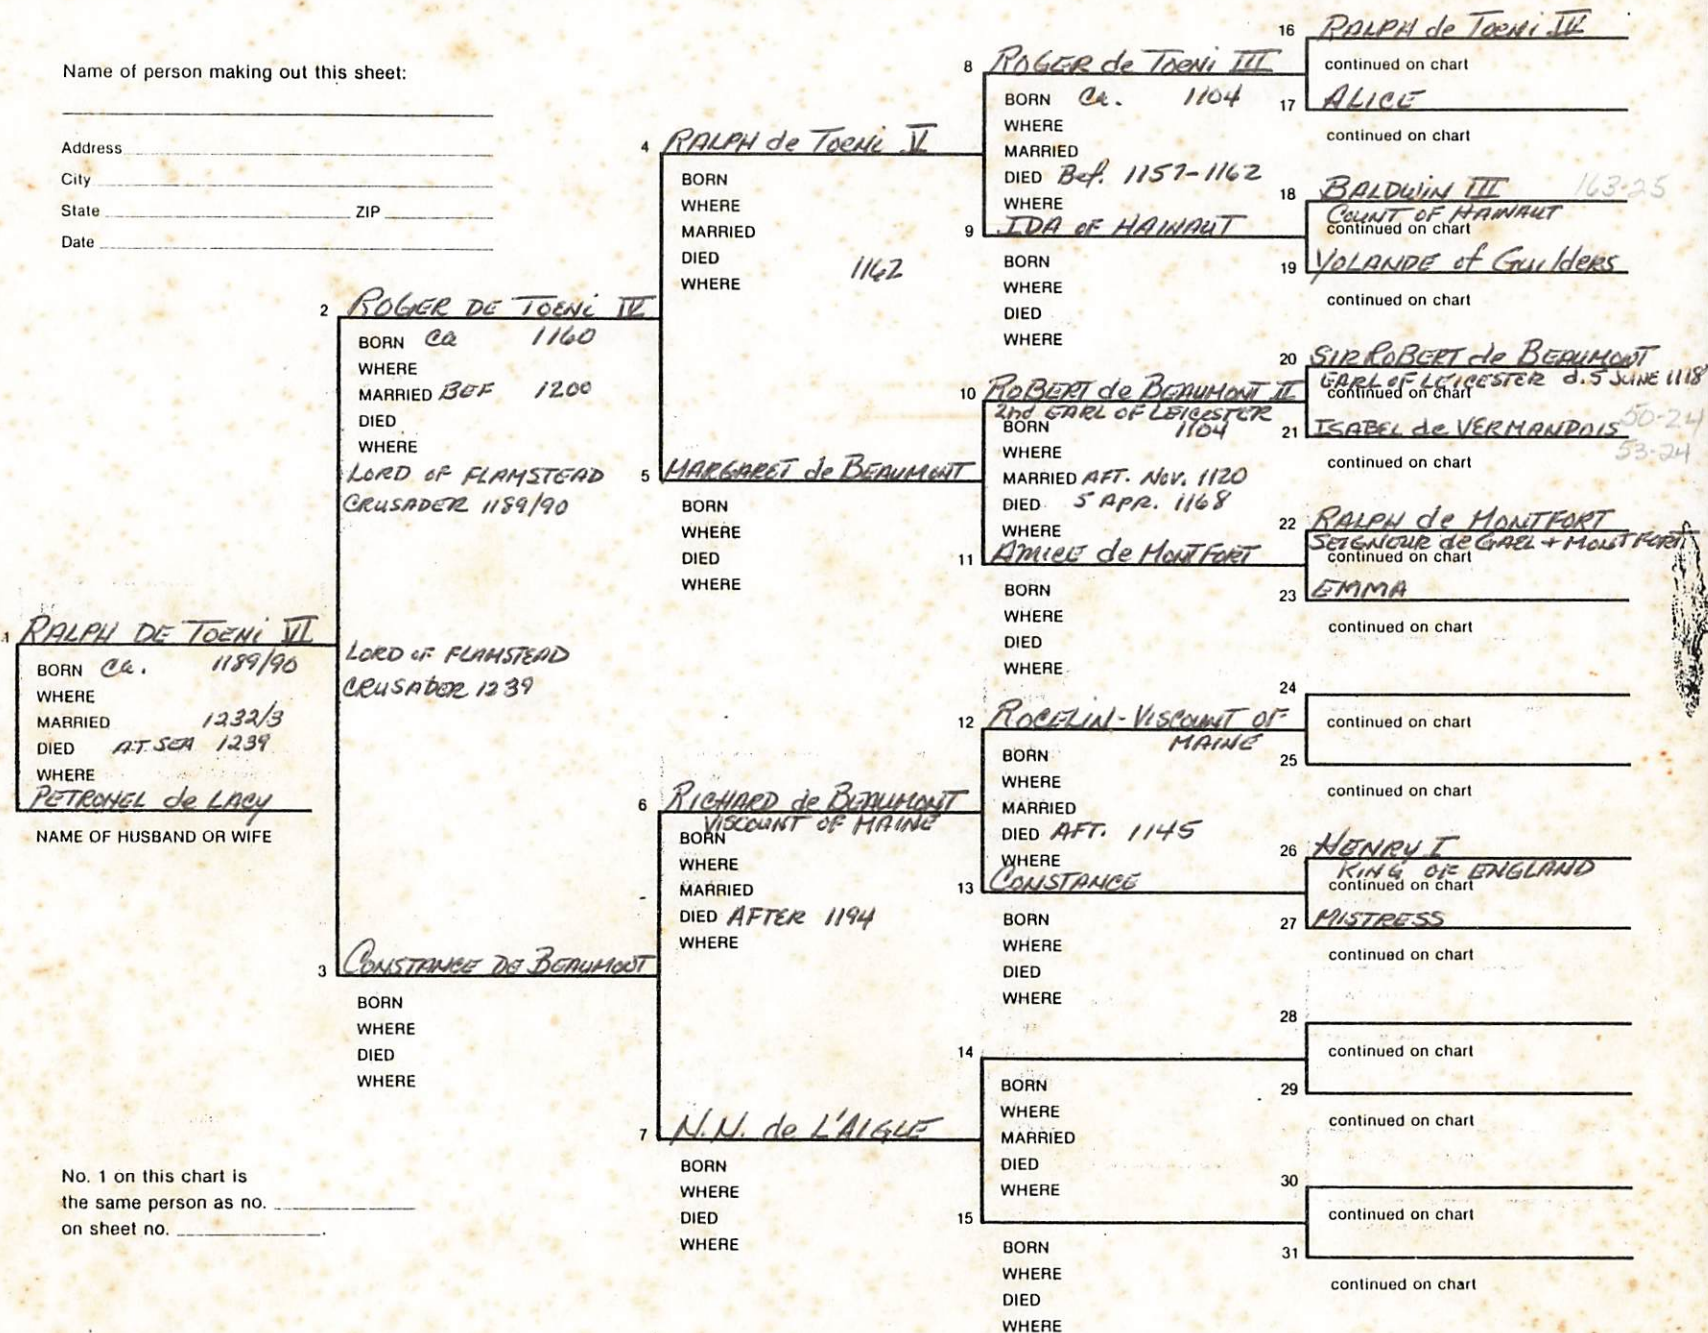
Name of person making out this sheet:

Address

City

State ZIP

Date

1 RALPH DE TOENI VI
BORN Ca. 1189/90
WHERE
MARRIED 1232/3
DIED AT SEA 1239
WHERE
PETRONEL de LACY
NAME OF HUSBAND OR WIFE

2 ROGER DE TOENI IV
BORN Ca 1160
WHERE
MARRIED BEF 1200
DIED
WHERE
LORD OF FLAMSTEAD
CRUSADER 1189/90

LORD OF FLAMSTEAD
CRUSADER 1239

3 CONSTANCE DE BEAUMONT
BORN
WHERE
DIED
WHERE

4 RALPH de TOENI V
BORN
WHERE
MARRIED
DIED 1162
WHERE

5 MARGARET de BEAUMONT
BORN
WHERE
DIED
WHERE

6 RICHARD de BEAUMONT
VISCOUNT OF MAINE
BORN
WHERE
MARRIED
DIED AFTER 1194
WHERE

7 N.N. de L'AIGLE
BORN
WHERE
DIED
WHERE

8 ROGER de TOENI III
BORN Ca. 1104
WHERE
MARRIED
DIED Bef. 1157-1162
WHERE

9 IDA OF HAINAUT
BORN
WHERE
DIED
WHERE

10 ROBERT de BEAUMONT II
2nd EARL OF LEICESTER
BORN 1104
WHERE
MARRIED AFT. Nov. 1120
DIED 5 APR. 1168
WHERE

11 Amice de MONTFORT
BORN
WHERE
DIED
WHERE

12 ROCELIN - VISCOUNT OF MAINE
BORN
WHERE
MARRIED
DIED AFT. 1145
WHERE

13 CONSTANCE
BORN
WHERE
DIED
WHERE

14
BORN
WHERE
MARRIED
DIED
WHERE

15
BORN
WHERE
DIED
WHERE

16 RALPH de TOENI IV
continued on chart
17 ALICE
continued on chart
18 BALDWIN III 163-25
COUNT OF HAINAUT
continued on chart
19 YOLANDE of Guelders
continued on chart
20 SIR ROBERT de BEAUMONT
EARL of LEICESTER d. 5 JUNE 1118
continued on chart
21 ISABEL de VERMANDOIS 50-24 53-24
continued on chart
22 RALPH de MONTFORT
SEIGNEUR de GAEL + MONTFORT
continued on chart
23 EMMA
continued on chart
24
continued on chart
25
continued on chart
26 HENRY I
KING OF ENGLAND
continued on chart
27 MISTRESS
continued on chart
28
continued on chart
29
continued on chart
30
continued on chart
31
continued on chart

No. 1 on this chart is the same person as no. ________ on sheet no. ________.